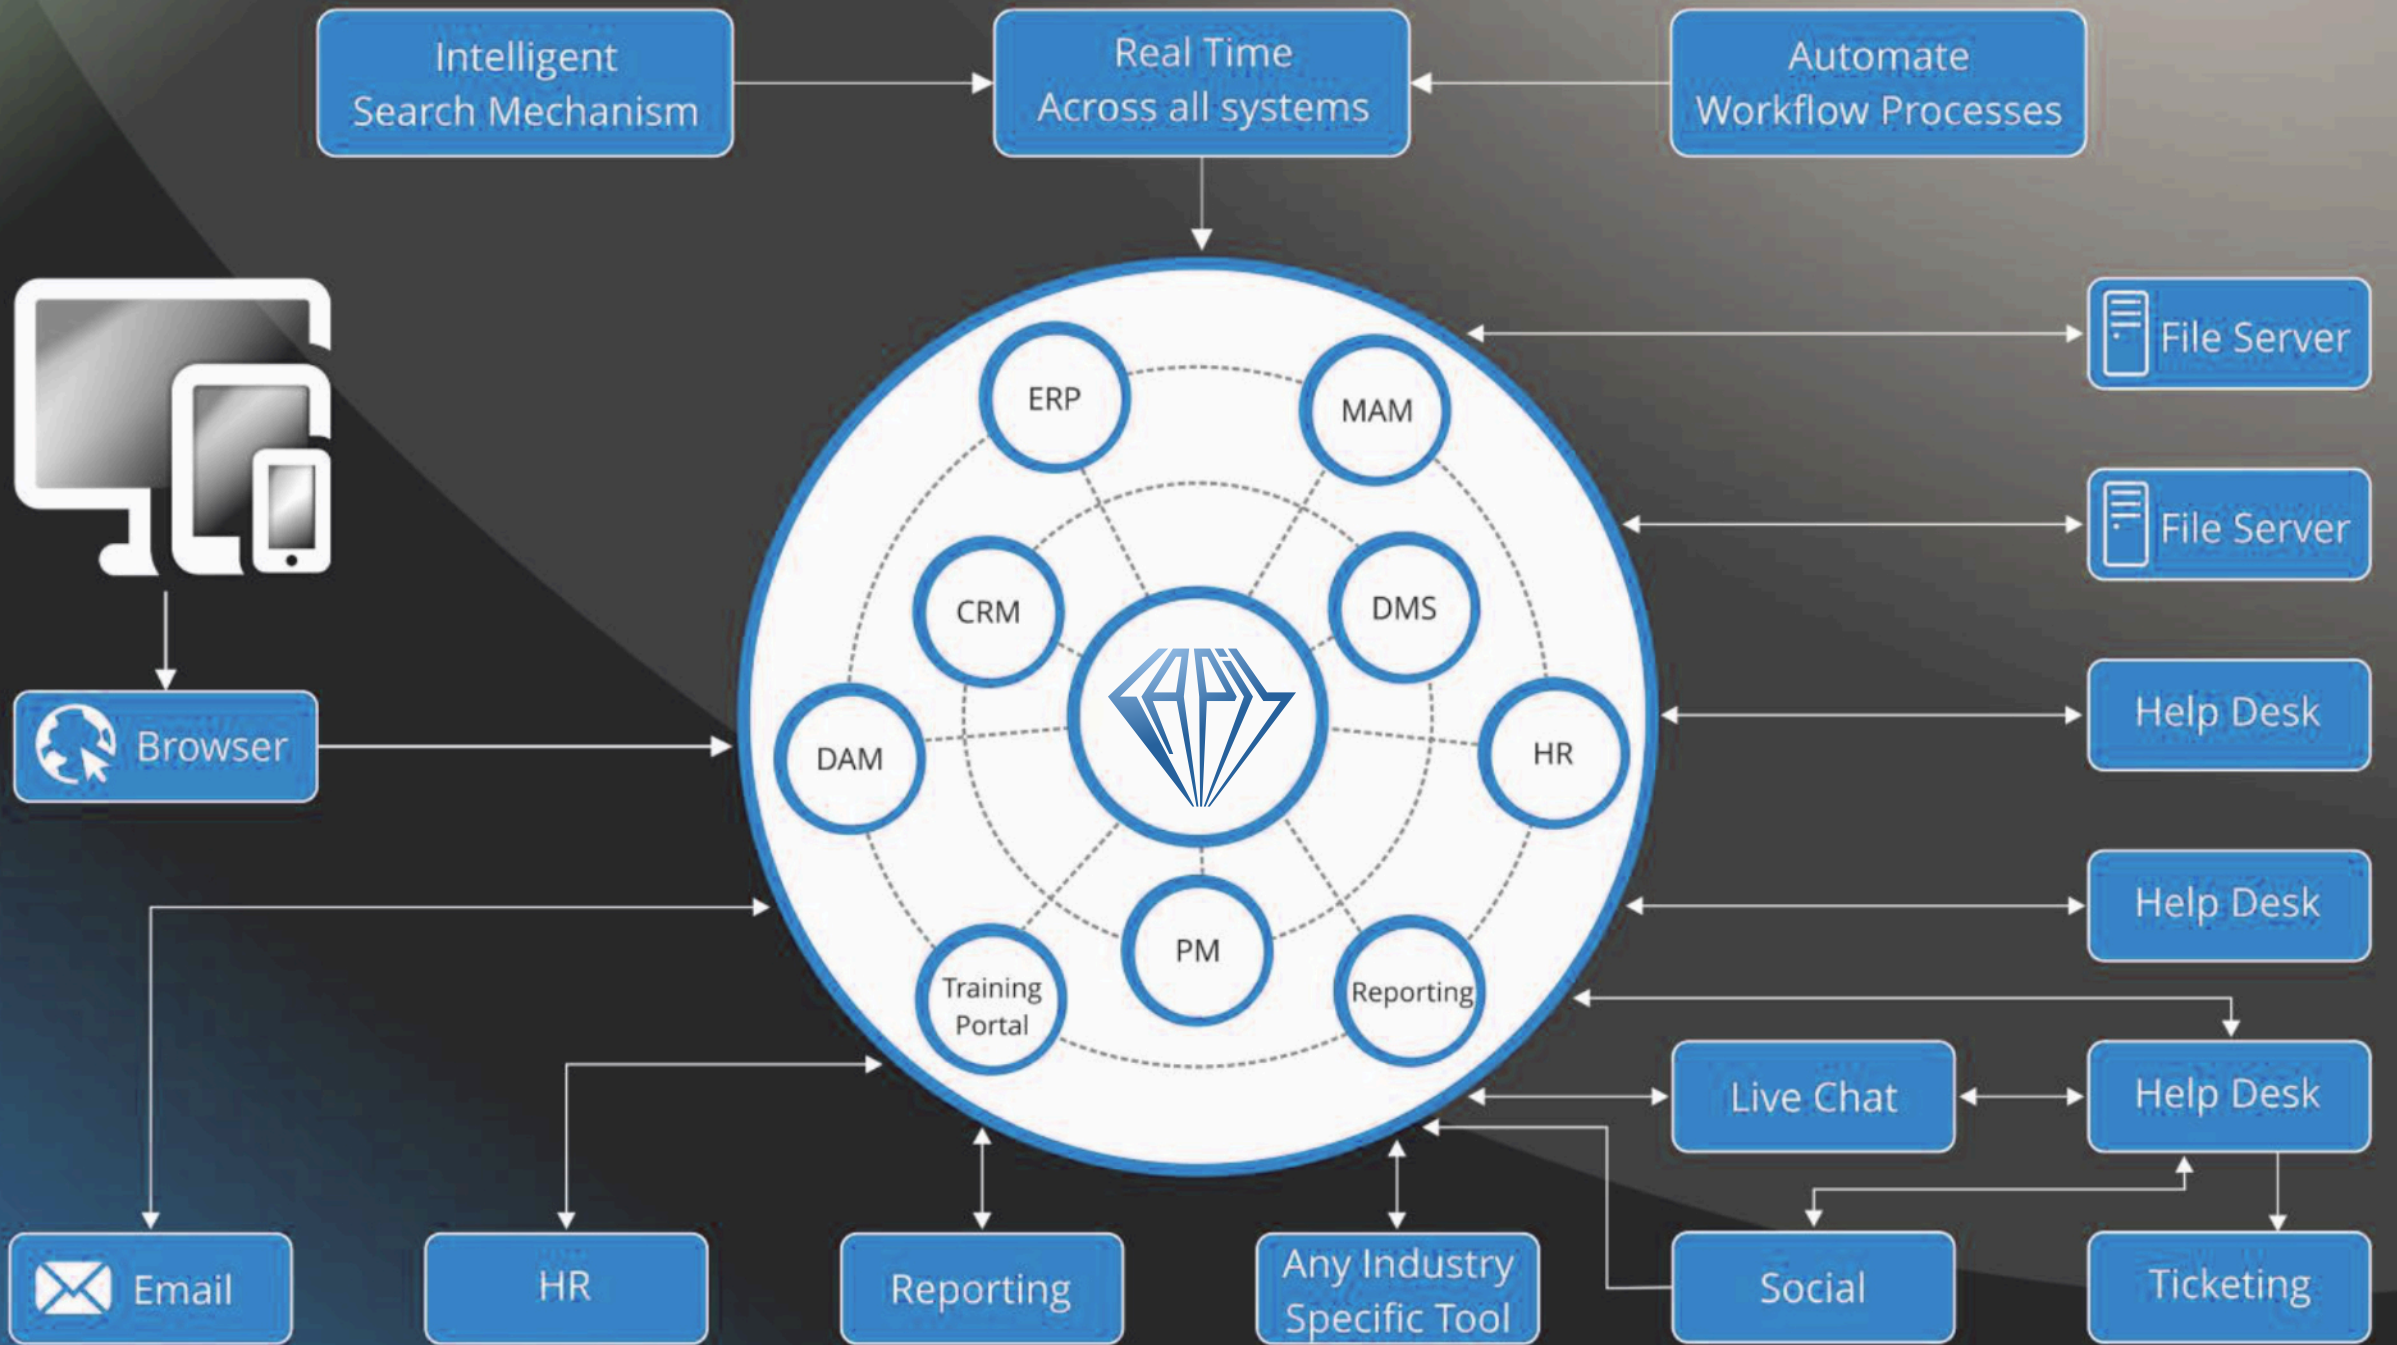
Intelligent Search Mechanism

Real Time Across all systems

Automate Workflow Processes

File Server

File Server

Help Desk

Help Desk

Browser

ERP

MAM

CRM

DMS

API

DAM

HR

Training Portal

PM

Reporting

Live Chat

Help Desk

Email

HR

Reporting

Any Industry Specific Tool

Social

Ticketing